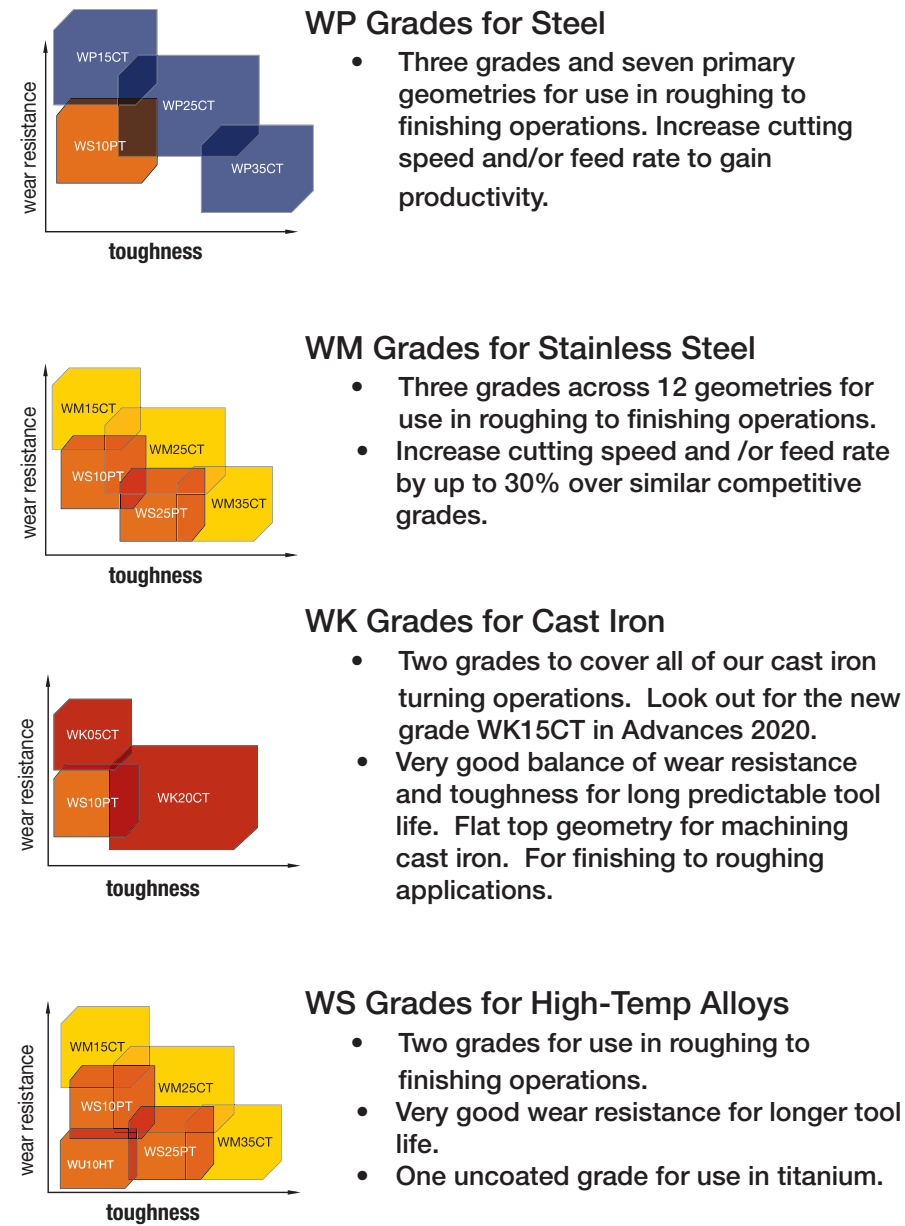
wear resistance

WP15CT

WP25CT

WS10PT

WP35CT

toughness

WP Grades for Steel

- Three grades and seven primary geometries for use in roughing to finishing operations. Increase cutting speed and/or feed rate to gain productivity.

wear resistance

WM15CT

WM25CT

WS10PT

WS25PT

WM35CT

toughness

WM Grades for Stainless Steel

- Three grades across 12 geometries for use in roughing to finishing operations.
- Increase cutting speed and /or feed rate by up to 30% over similar competitive grades.

wear resistance

WK05CT

WS10PT

WK20CT

toughness

WK Grades for Cast Iron

- Two grades to cover all of our cast iron turning operations. Look out for the new grade WK15CT in Advances 2020.
- Very good balance of wear resistance and toughness for long predictable tool life. Flat top geometry for machining cast iron. For finishing to roughing applications.

wear resistance

WM15CT

WM25CT

WS10PT

WS25PT

WM35CT

WU10HT

toughness

WS Grades for High-Temp Alloys

- Two grades for use in roughing to finishing operations.
- Very good wear resistance for longer tool life.
- One uncoated grade for use in titanium.